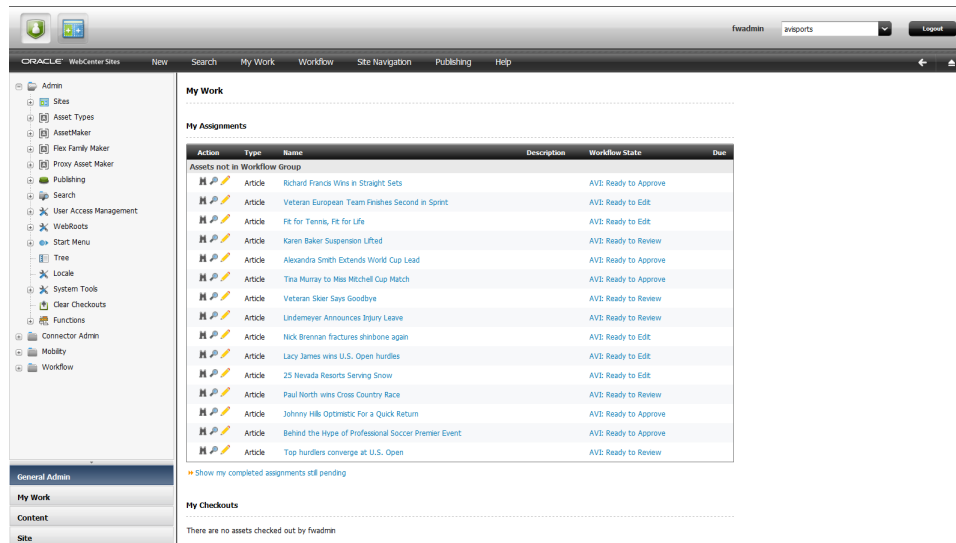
fwadmin avisports Logout

ORACLE WebCenter Sites New Search My Work Workflow Site Navigation Publishing Help

Admin
Sites
Asset Types
AssetMaker
Flex Family Maker
Proxy Asset Maker
Publishing
Search
User Access Management
WebRoots
Start Menu
Tree
Locale
System Tools
Clear Checkouts
Functions
Connector Admin
Mobility
Workflow

General Admin
My Work
Content
Site

My Work

My Assignments

| Action | Type | Name | Description | Workflow State | Due |
|---|---|---|---|---|---|
| Assets not in Workflow Group | | | | | |
| | Article | Richard Francis Wins in Straight Sets | | AVI: Ready to Approve | |
| | Article | Veteran European Team Finishes Second in Sprint | | AVI: Ready to Edit | |
| | Article | Fit for Tennis, Fit for Life | | AVI: Ready to Edit | |
| | Article | Karen Baker Suspension Lifted | | AVI: Ready to Review | |
| | Article | Alexandra Smith Extends World Cup Lead | | AVI: Ready to Approve | |
| | Article | Tina Murray to Miss Mitchell Cup Match | | AVI: Ready to Approve | |
| | Article | Veteran Skier Says Goodbye | | AVI: Ready to Review | |
| | Article | Lindemeyer Announces Injury Leave | | AVI: Ready to Review | |
| | Article | Nick Brennan fractures shinbone again | | AVI: Ready to Edit | |
| | Article | Lacy James wins U.S. Open hurdles | | AVI: Ready to Edit | |
| | Article | 25 Nevada Resorts Serving Snow | | AVI: Ready to Edit | |
| | Article | Paul North wins Cross Country Race | | AVI: Ready to Review | |
| | Article | Johnny Hills Optimistic For a Quick Return | | AVI: Ready to Approve | |
| | Article | Behind the Hype of Professional Soccer Premier Event | | AVI: Ready to Approve | |
| | Article | Top hurdlers converge at U.S. Open | | AVI: Ready to Review | |

Show my completed assignments still pending

My Checkouts

There are no assets checked out by fwadmin